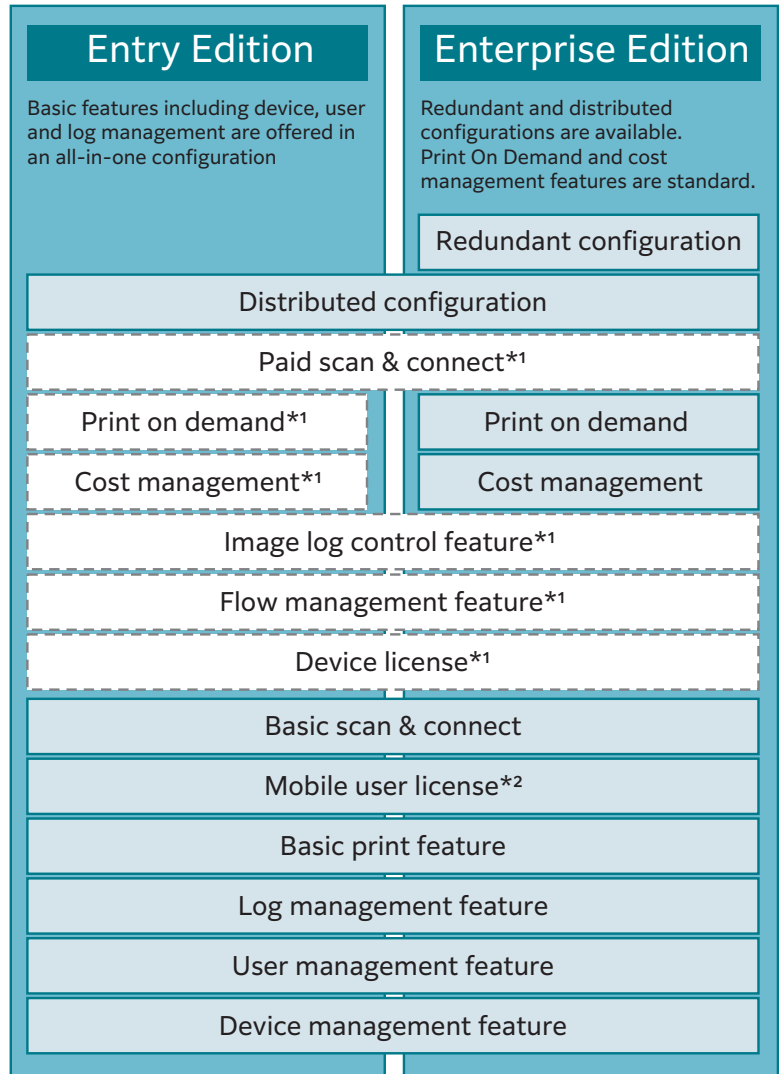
Entry Edition

Basic features including device, user and log management are offered in an all-in-one configuration

Enterprise Edition

Redundant and distributed configurations are available. Print On Demand and cost management features are standard.

Redundant configuration

Distributed configuration

Paid scan & connect$^{*1}$

Print on demand$^{*1}$

Print on demand

Cost management$^{*1}$

Cost management

Image log control feature$^{*1}$

Flow management feature$^{*1}$

Device license$^{*1}$

Basic scan & connect

Mobile user license$^{*2}$

Basic print feature

Log management feature

User management feature

Device management feature